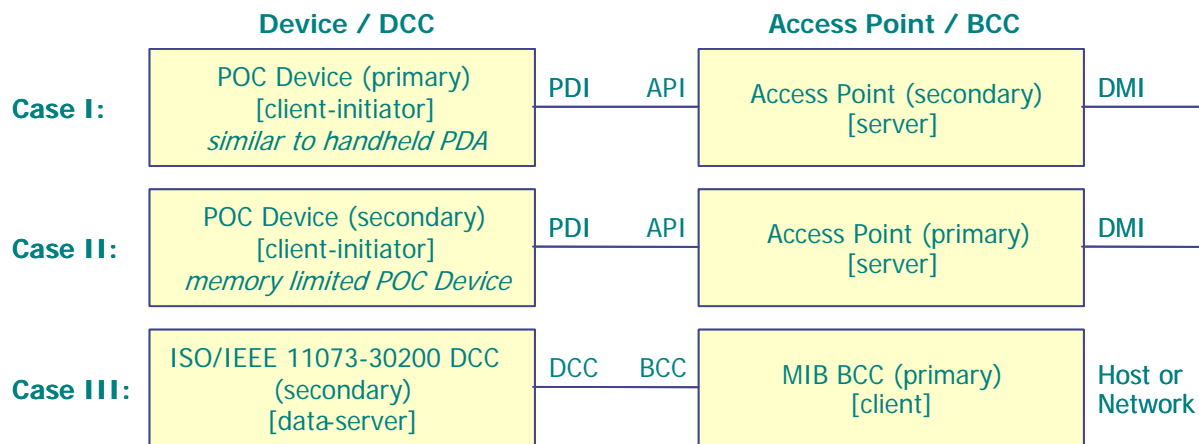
Device / DCC

Access Point / BCC

Case I:

POC Device (primary)
[client-initiator]
*similar to handheld PDA*

PDI

API

Access Point (secondary)
[server]

DMI

Case II:

POC Device (secondary)
[client-initiator]
*memory limited POC Device*

PDI

API

Access Point (primary)
[server]

DMI

Case III:

ISO/IEEE 11073-30200 DCC
(secondary)
[data-server]

DCC

BCC

MIB BCC (primary)
[client]

Host or Network